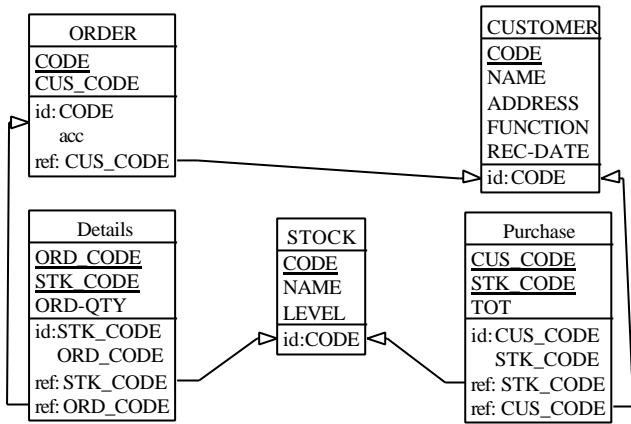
ORDER
CODE
CUS_CODE
id: CODE
acc
ref: CUS_CODE

CUSTOMER
CODE
NAME
ADDRESS
FUNCTION
REC-DATE
id: CODE

Details
ORD_CODE
STK_CODE
ORD-QTY
id: STK_CODE
ORD_CODE
ref: STK_CODE
ref: ORD_CODE

STOCK
CODE
NAME
LEVEL
id: CODE

Purchase
CUS_CODE
STK_CODE
TOT
id: CUS_CODE
STK_CODE
ref: STK_CODE
ref: CUS_CODE